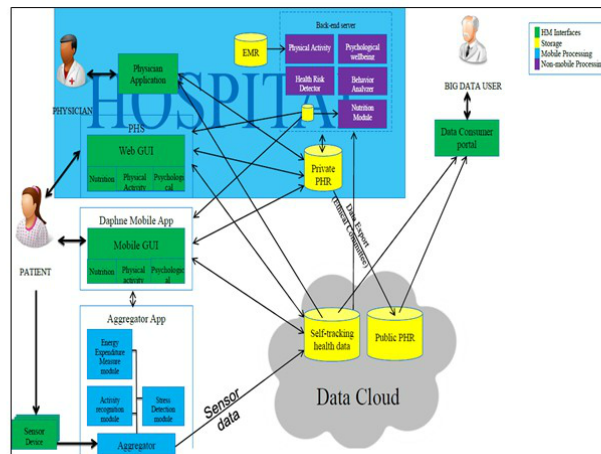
HOSPITAL

Back-end server

EMR

Physical Activity

Psychological wellbeing

Health Risk Detector

Behavior Analyzer

Nutrition Module

Physician Application

PHYSICIAN

PHS

Web GUI

Nutrition

Physical Activity

Psychological

Private PHR

BIG DATA USER

Data Consumer portal

HM Interfaces

Storage

Mobile Processing

Non-mobile Processing

Data Export (Patient Consent)

PATIENT

Daphne Mobile App

Mobile GUI

Nutrition

Physical activity

Psychological

Aggregator App

Energy Expenditure Measure module

Activity recognition module

Stress Detection module

Self-tracking health data

Public PHR

Data Cloud

Sensor data

Sensor Device

Aggregator